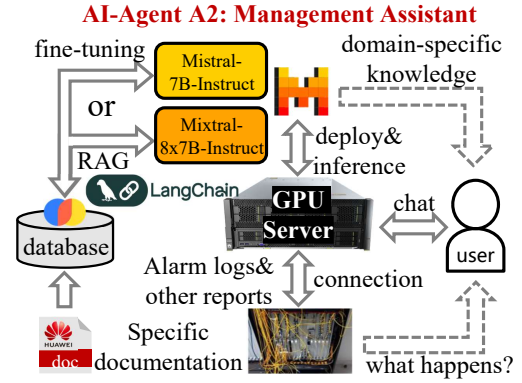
AI-Agent A2: Management Assistant

fine-tuning

Mistral-7B-Instruct

domain-specific knowledge

or

Mixtral-8x7B-Instruct

RAG

deploy& inference

LangChain

GPU Server

chat

database

user

Alarm logs& other reports

connection

HUAWEI

doc

Specific documentation

what happens?